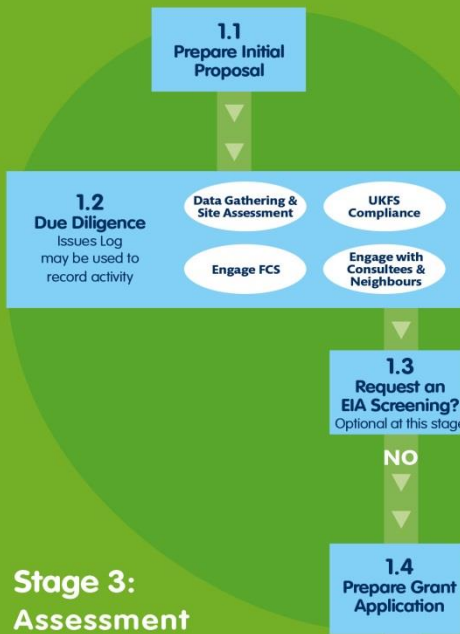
1.1
Prepare Initial Proposal

1.2
Due Diligence
Issues Log may be used to record activity

Data Gathering & Site Assessment

UKFS Compliance

Engage FCS

Engage with Consultees & Neighbours

1.3
Request an EIA Screening?
Optional at this stag

NO

1.4
Prepare Grant Application

Stage 3:
Assessment